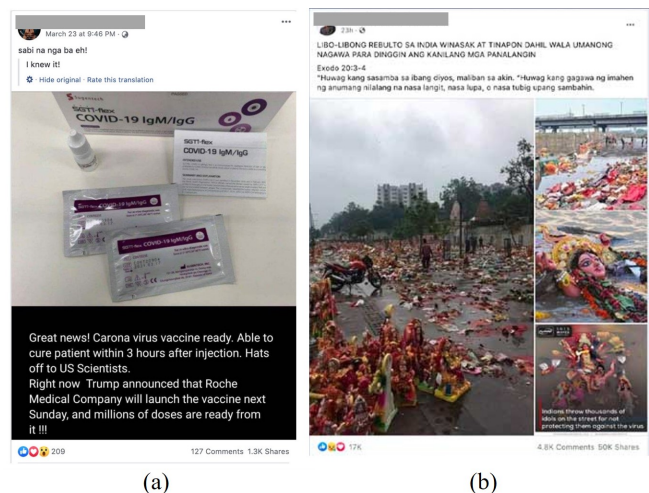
March 23 at 9:46 PM · 

sabi na nga ba eh!

I knew it!

Hide original · Rate this translation

SGTi-flex
COVID-19 IgM/IgG

SGTi-flex
COVID-19 IgM/IgG

SGTi-flex COVID-19 IgM/IgG

Great news! Carona virus vaccine ready. Able to cure patient within 3 hours after injection. Hats off to US Scientists.
Right now Trump announced that Roche Medical Company will launch the vaccine next Sunday, and millions of doses are ready from it !!!

209

127 Comments 1.3K Shares

(a)

23h · 

LIBO-LIBONG REBULTO SA INDIA WINASAK AT TINAPON DAHIL WALA UMANONG NAGAWA PARA DINGGIN ANG KANILANG MGA PANALANGIN

Exodo 20:3-4
"Huwag kang sasamba sa ibang diyos, maliban sa akin. "Huwag kang gagawa ng imahen ng anumang nilalang na nasa langit, nasa lupa, o nasa tubig upang sambahin.

Indians throw thousands of idols on the street for not protecting them against the virus

17K

4.8K Comments 50K Shares

(b)